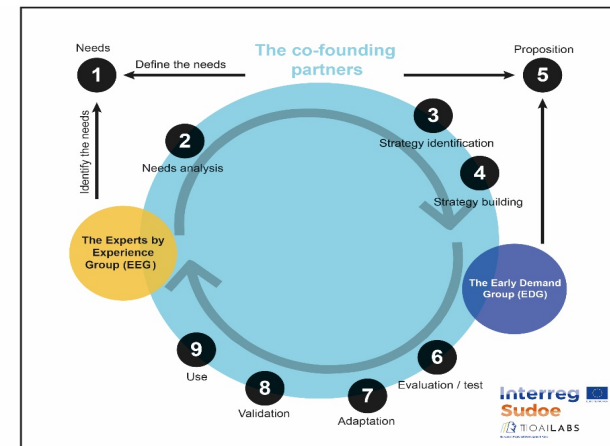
Needs

1

Define the needs

The co-founding partners

Proposition

5

Identify the needs

2

Needs analysis

3

Strategy identification

4

Strategy building

The Experts by Experience Group (EEG)

The Early Demand Group (EDG)

9

Use

8

Validation

7

Adaptation

6

Evaluation / test

Interreg Sudoe

IOAILABS